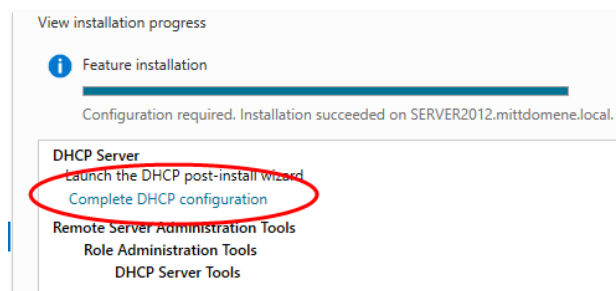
View installation progress

Feature installation

Configuration required. Installation succeeded on SERVER2012.mittdomene.local.

DHCP Server
Launch the DHCP post-install wizard
Complete DHCP configuration
Remote Server Administration Tools
Role Administration Tools
DHCP Server Tools